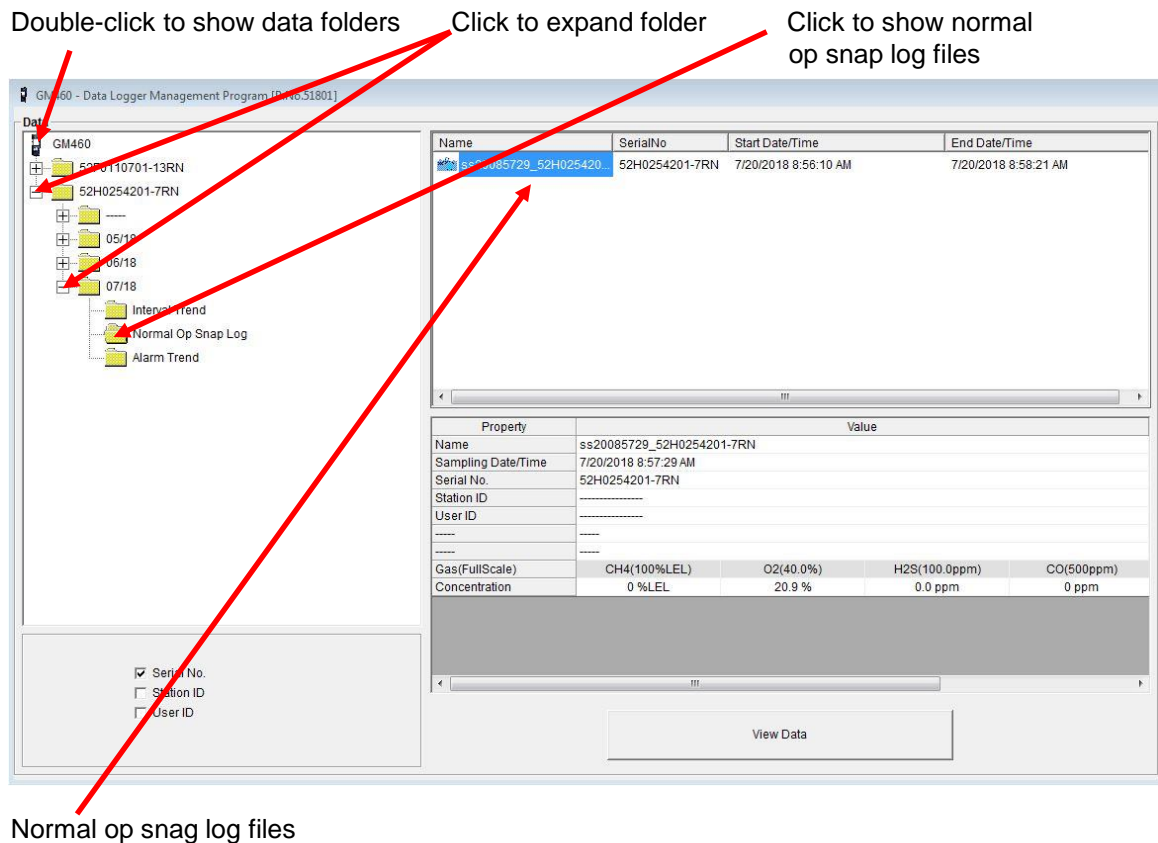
Double-click to show data folders

Click to expand folder

Click to show normal op snap log files

GM460 - Data Logger Management Program [R.No.51801]

Data

GM460
52F0110701-13RN
52H0254201-7RN
-----
05/18
06/18
07/18
Interval Trend
Normal Op Snap Log
Alarm Trend

| Name | SerialNo | Start Date/Time | End Date/Time |
|---|---|---|---|
| ss20085729_52H025420... | 52H0254201-7RN | 7/20/2018 8:56:10 AM | 7/20/2018 8:58:21 AM |

| Property | Value | | | |
|---|---|---|---|---|
| Name | ss20085729_52H0254201-7RN | | | |
| Sampling Date/Time | 7/20/2018 8:57:29 AM | | | |
| Serial No. | 52H0254201-7RN | | | |
| Station ID | --------------- | | | |
| User ID | --------------- | | | |
| ----- | ----- | | | |
| ----- | ----- | | | |
| Gas(FullScale) | CH4(100%LEL) | O2(40.0%) | H2S(100.0ppm) | CO(500ppm) |
| Concentration | 0 %LEL | 20.9 % | 0.0 ppm | 0 ppm |

Serial No.
Station ID
User ID

View Data

Normal op snag log files